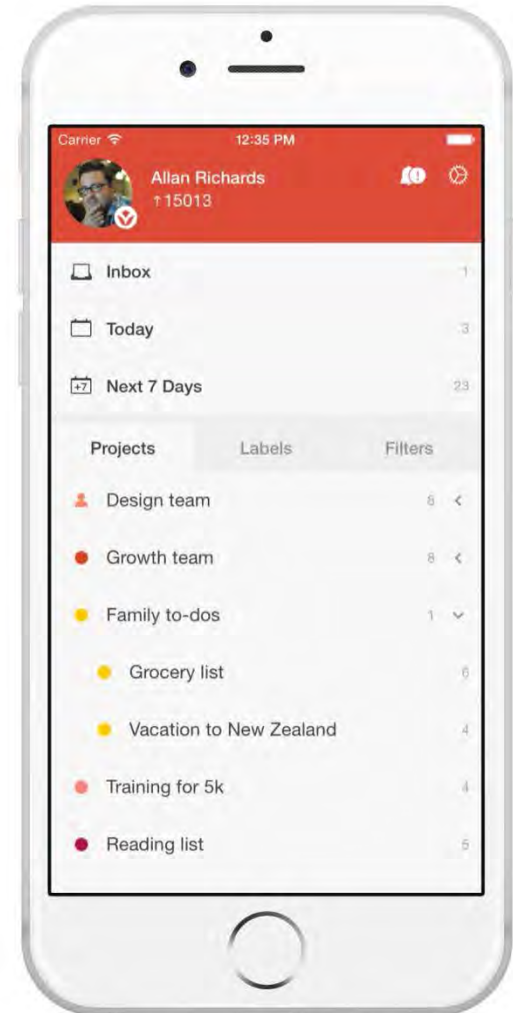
Carrier
12:35 PM

Allan Richards
↑15013

Inbox 1

Today 3

+7 Next 7 Days 23

Projects Labels Filters

Design team 6

Growth team 8

Family to-dos 1

Grocery list 6

Vacation to New Zealand 4

Training for 5k 4

Reading list 5